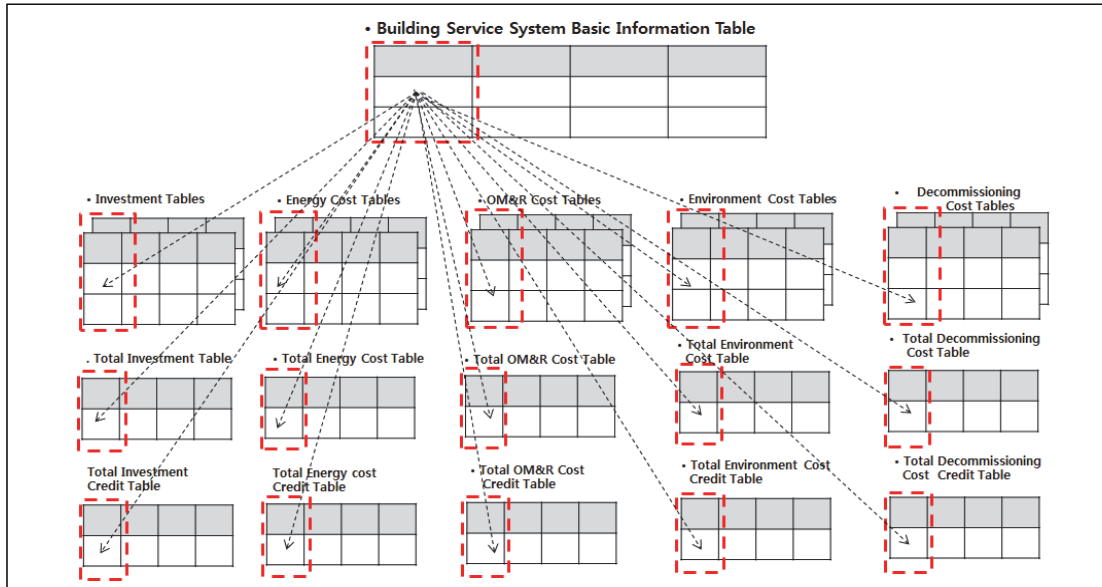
• Building Service System Basic Information Table

• Investment Tables

• Energy Cost Tables

• OM&R Cost Tables

• Environment Cost Tables

• Decommissioning Cost Tables

. Total Investment Table

• Total Energy Cost Table

• Total OM&R Cost Table

• Total Environment Cost Table

• Total Decommissioning Cost Table

Total Investment Credit Table

Total Energy cost Credit Table

• Total OM&R Cost Credit Table

• Total Environment Cost Credit Table

• Total Decommissioning Cost Credit Table